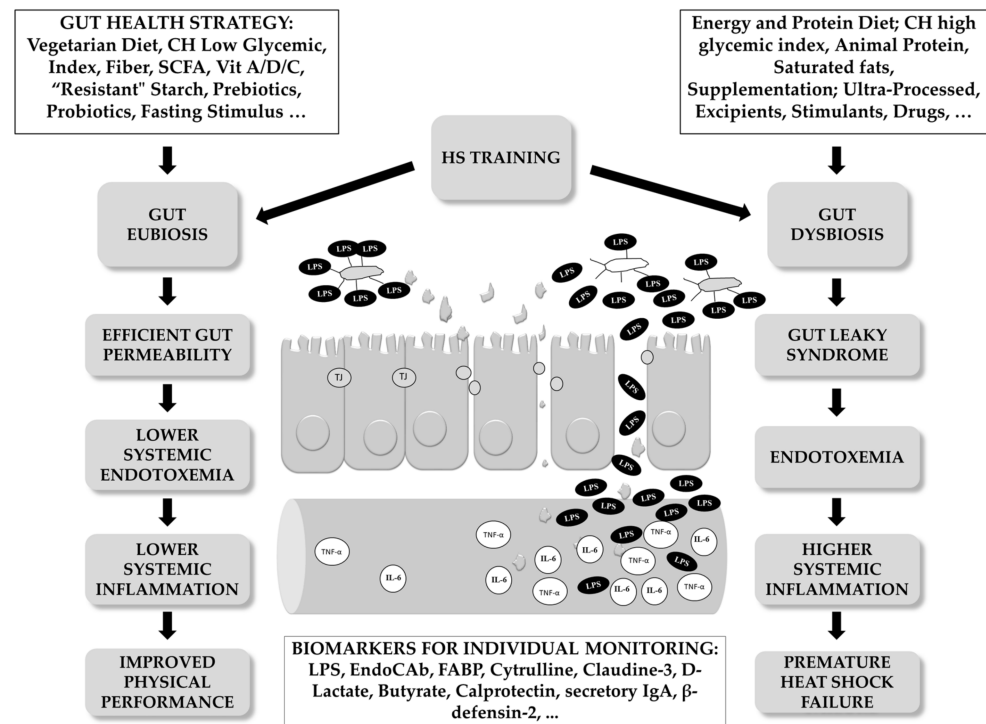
GUT HEALTH STRATEGY: Vegetarian Diet, CH Low Glycemic, Index, Fiber, SCFA, Vit A/D/C, "Resistant" Starch, Prebiotics, Probiotics, Fasting Stimulus …

Energy and Protein Diet; CH high glycemic index, Animal Protein, Saturated fats, Supplementation; Ultra-Processed, Excipients, Stimulants, Drugs, …

HS TRAINING

GUT EUBIOSIS

GUT DYSBIOSIS

LPS LPS LPS LPS LPS LPS

LPS LPS LPS LPS LPS LPS LPS LPS LPS LPS LPS

EFFICIENT GUT PERMEABILITY

GUT LEAKY SYNDROME

TJ TJ

LPS LPS LPS

LOWER SYSTEMIC ENDOTOXEMIA

ENDOTOXEMIA

LPS LPS LPS LPS LPS LPS LPS LPS LPS LPS LPS LPS

TNF-α IL-6 TNF-α IL-6 IL-6 IL-6 TNF-α TNF-α IL-6 IL-6 IL-6 TNF-α

LOWER SYSTEMIC INFLAMMATION

HIGHER SYSTEMIC INFLAMMATION

IMPROVED PHYSICAL PERFORMANCE

BIOMARKERS FOR INDIVIDUAL MONITORING: LPS, EndoCAb, FABP, Cytrulline, Claudine-3, D-Lactate, Butyrate, Calprotectin, secretory IgA, β-defensin-2, ...

PREMATURE HEAT SHOCK FAILURE